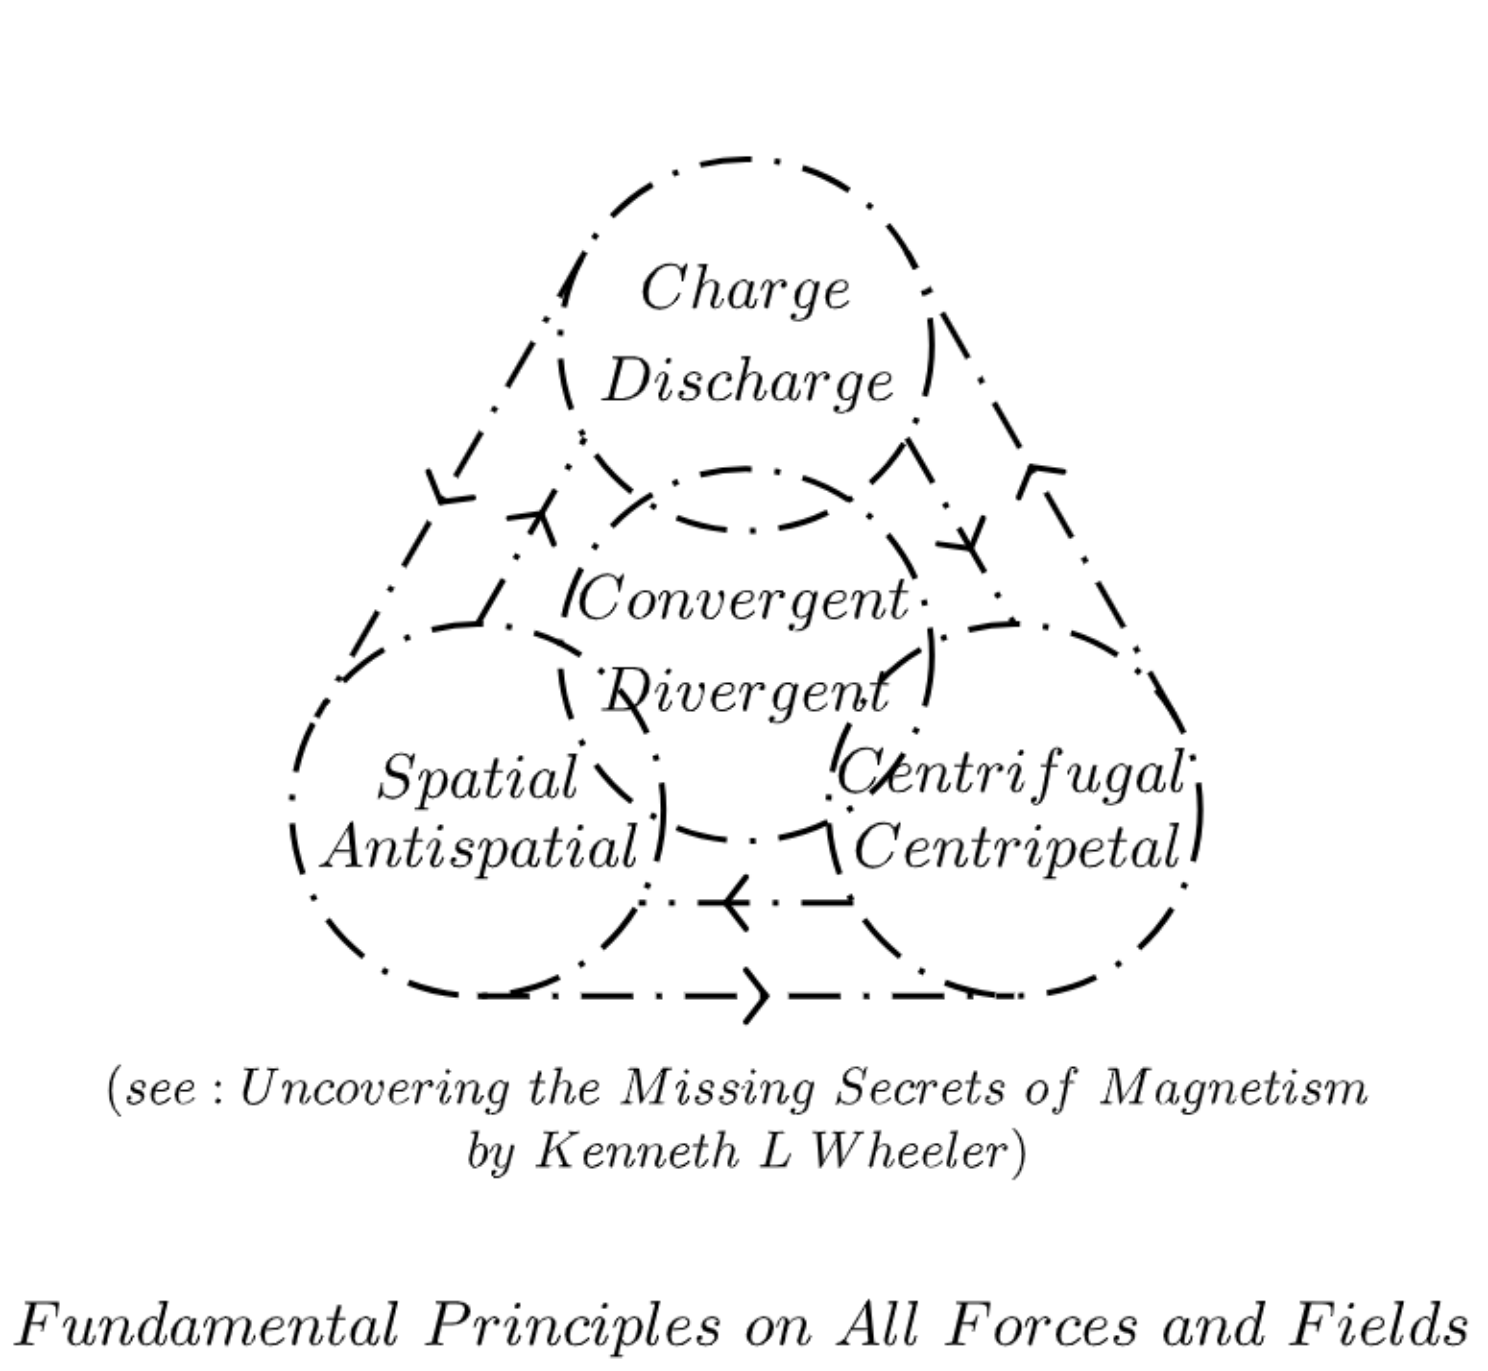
Charge
Discharge

Convergent
Divergent

Spatial
Antispatial

Centrifugal
Centripetal

(see : Uncovering the Missing Secrets of Magnetism by Kenneth L Wheeler)

Fundamental Principles on All Forces and Fields